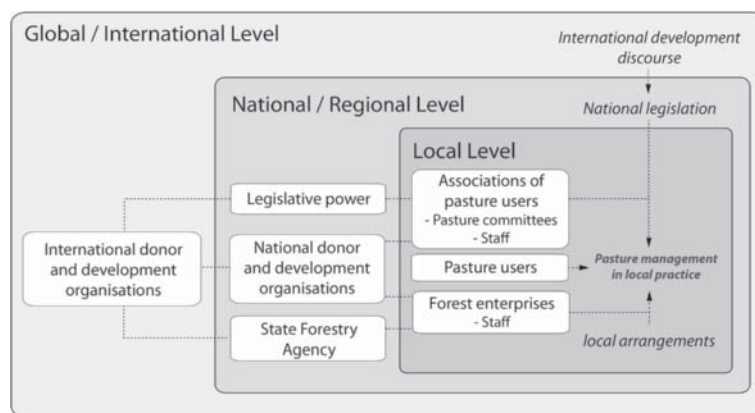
Global / International Level

International development discourse

National / Regional Level

National legislation

Local Level

Legislative power

Associations of pasture users
- Pasture committees
- Staff

International donor and development organisations

National donor and development organisations

Pasture users

Pasture management in local practice

Forest enterprises
- Staff

State Forestry Agency

local arrangements